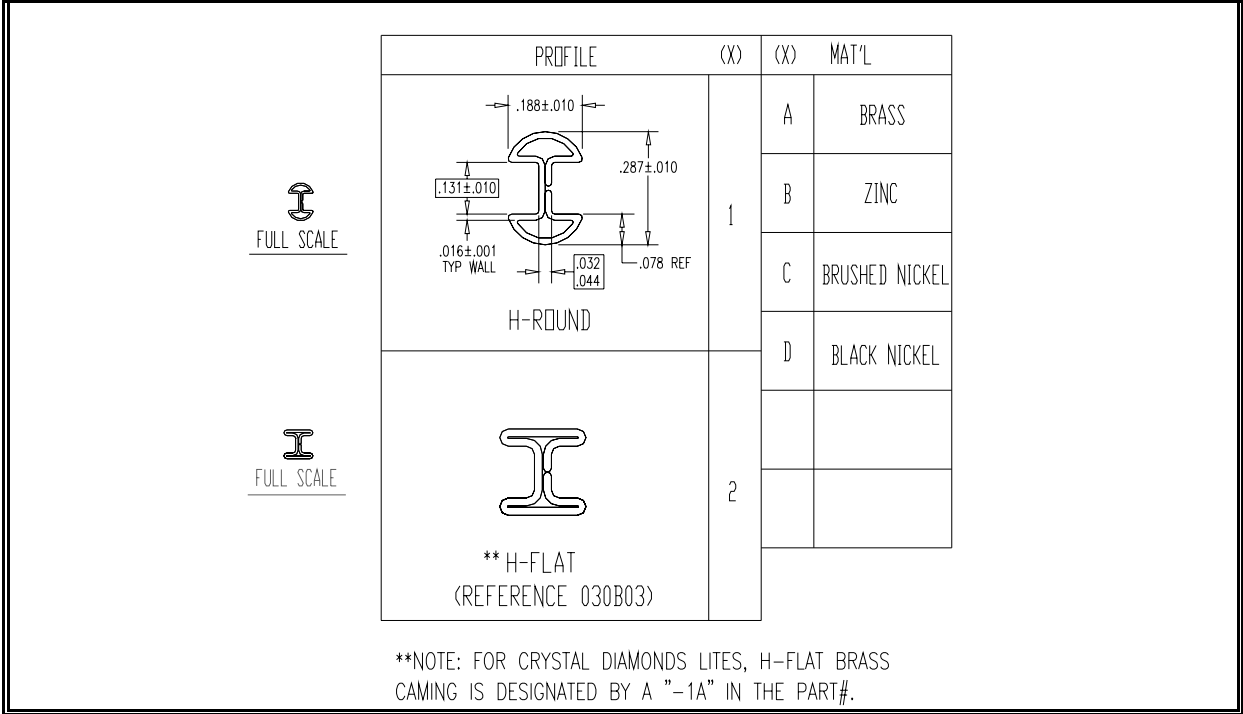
FULL SCALE

FULL SCALE

| PROFILE | (X) |
|---|---|
| .188±.010 .287±.010 .131±.010 .016±.001 TYP WALL .032 .044 .078 REF H-ROUND | 1 |
| ** H-FLAT (REFERENCE 030B03) | 2 |

| (X) | MAT'L |
|---|---|
| A | BRASS |
| B | ZINC |
| C | BRUSHED NICKEL |
| D | BLACK NICKEL |
| | |
| | |

**NOTE: FOR CRYSTAL DIAMONDS LITES, H-FLAT BRASS CAMING IS DESIGNATED BY A "-1A" IN THE PART#.